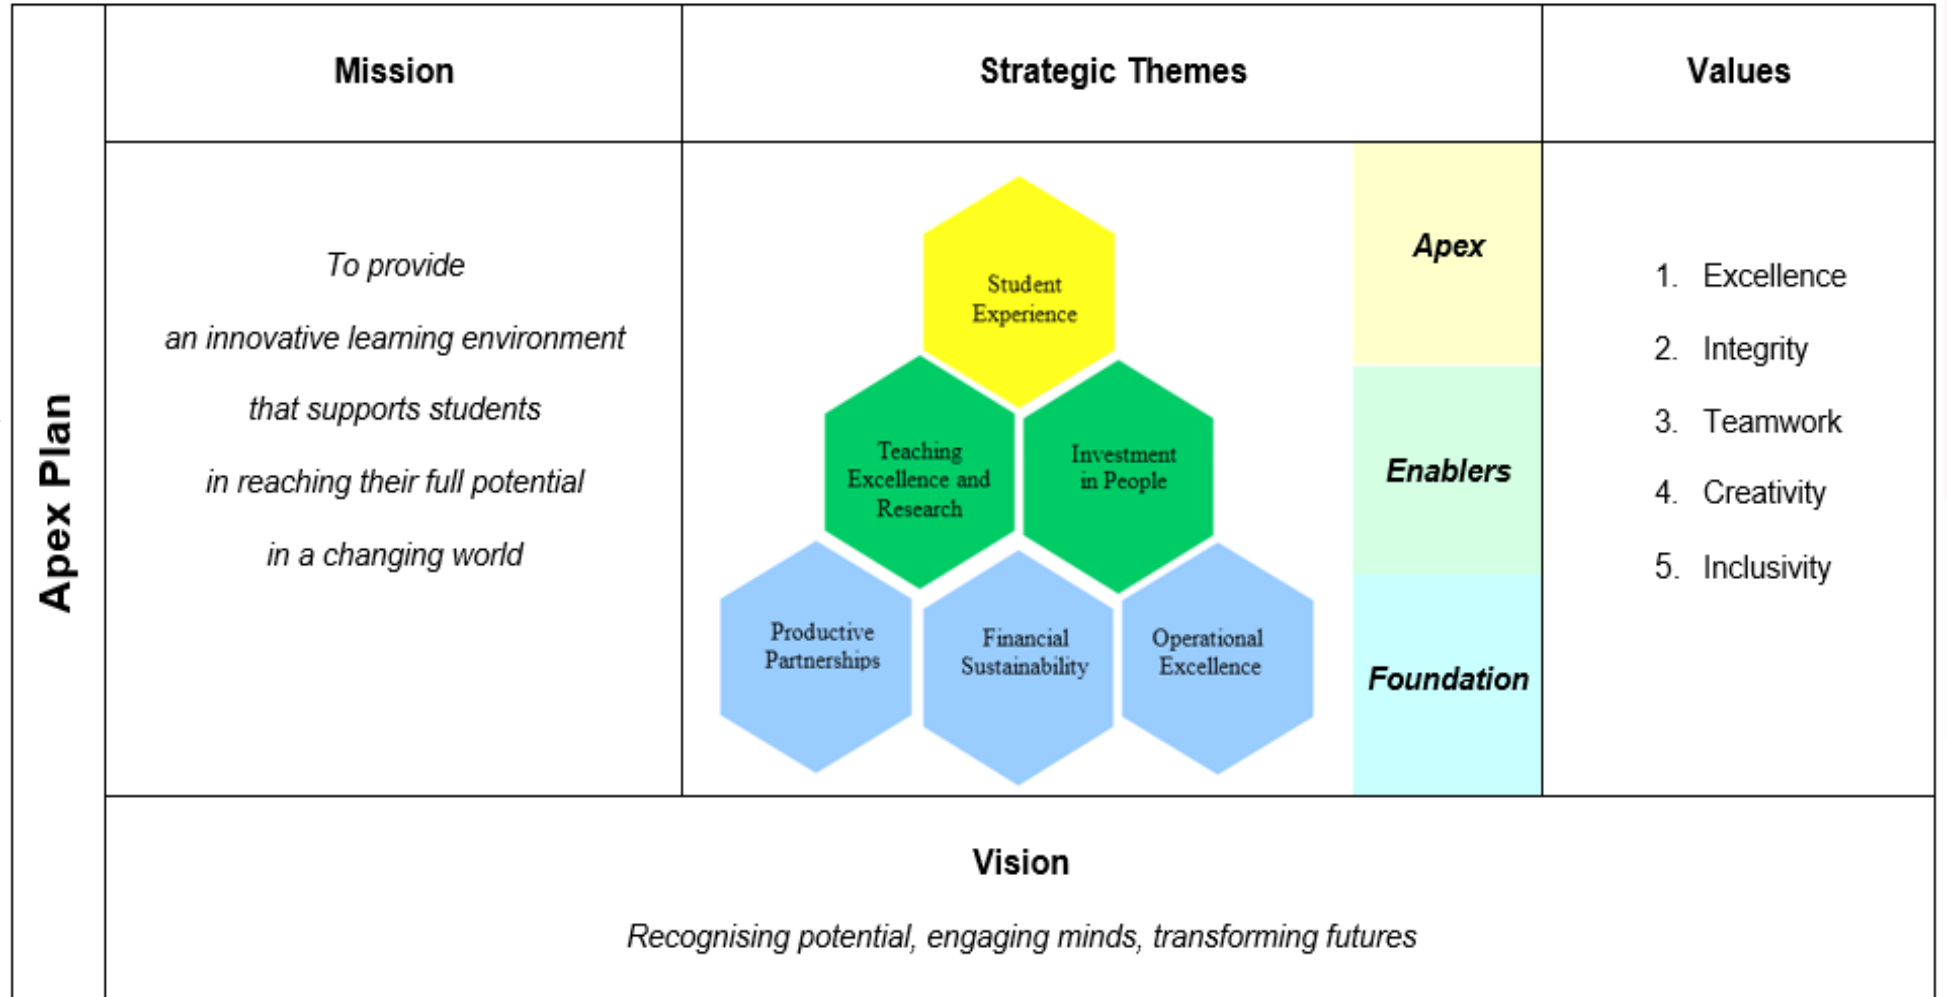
Apex Plan

| Mission | Strategic Themes | Values |
|---|---|---|
| *To provide an innovative learning environment that supports students in reaching their full potential in a changing world* | Student Experience; Teaching Excellence and Research; Investment in People; Productive Partnerships; Financial Sustainability; Operational Excellence — **Apex**; **Enablers**; **Foundation** | 1. Excellence 2. Integrity 3. Teamwork 4. Creativity 5. Inclusivity |

**Vision**

*Recognising potential, engaging minds, transforming futures*